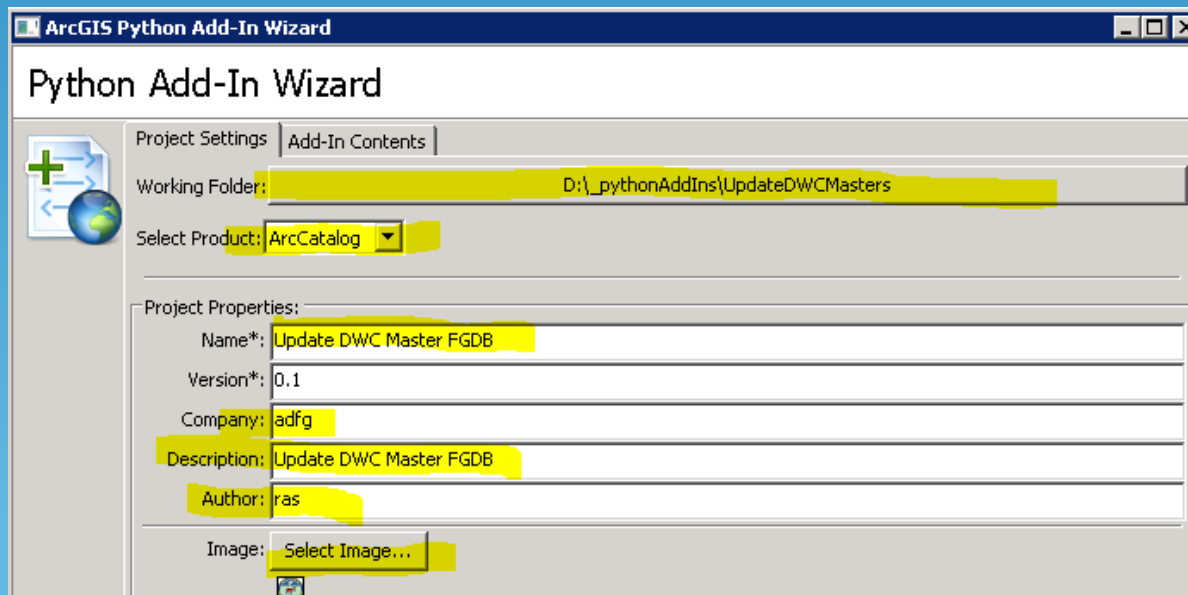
ArcGIS Python Add-In Wizard

Python Add-In Wizard

Project Settings | Add-In Contents

Working Folder: D:\_pythonAddIns\UpdateDWCMasters

Select Product: ArcCatalog

Project Properties:

Name*: Update DWC Master FGDB

Version*: 0.1

Company: adfg

Description: Update DWC Master FGDB

Author: ras

Image: Select Image...